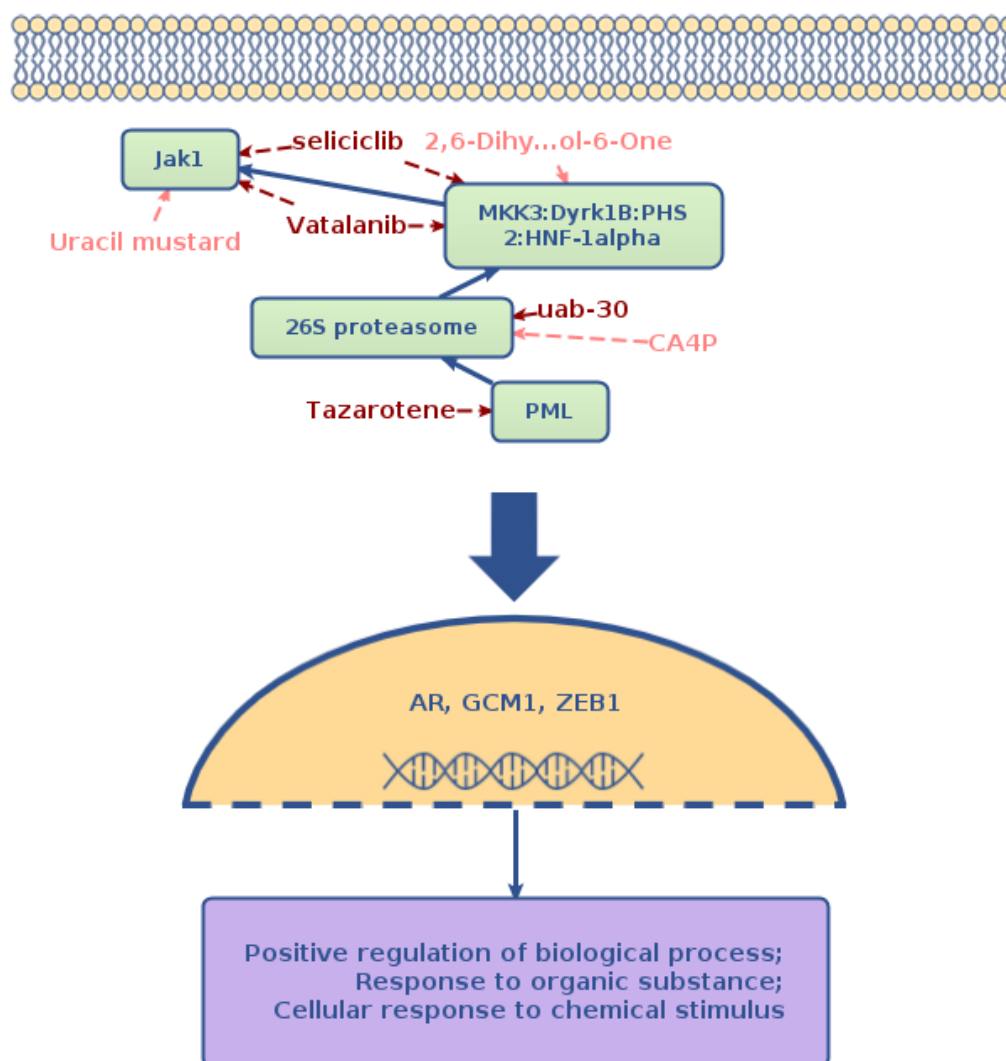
Jak1

seliciclib

2,6-Dihy...ol-6-One

Uracil mustard

Vatalanib

MKK3:Dyrk1B:PHS 2:HNF-1alpha

26S proteasome

uab-30

CA4P

Tazarotene

PML

AR, GCM1, ZEB1

Positive regulation of biological process;
Response to organic substance;
Cellular response to chemical stimulus